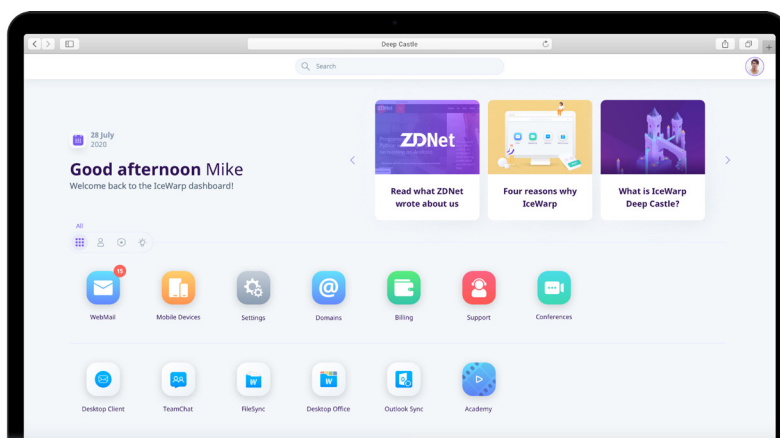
Deep Castle

Search

28 July
2020

Good afternoon Mike
Welcome back to the IceWarp dashboard!

ZDNet

Read what ZDNet wrote about us

Four reasons why IceWarp

What is IceWarp Deep Castle?

All

15

WebMail

Mobile Devices

Settings

Domains

Billing

Support

Conferences

Desktop Client

TeamChat

FileSync

Desktop Office

Outlook Sync

Academy